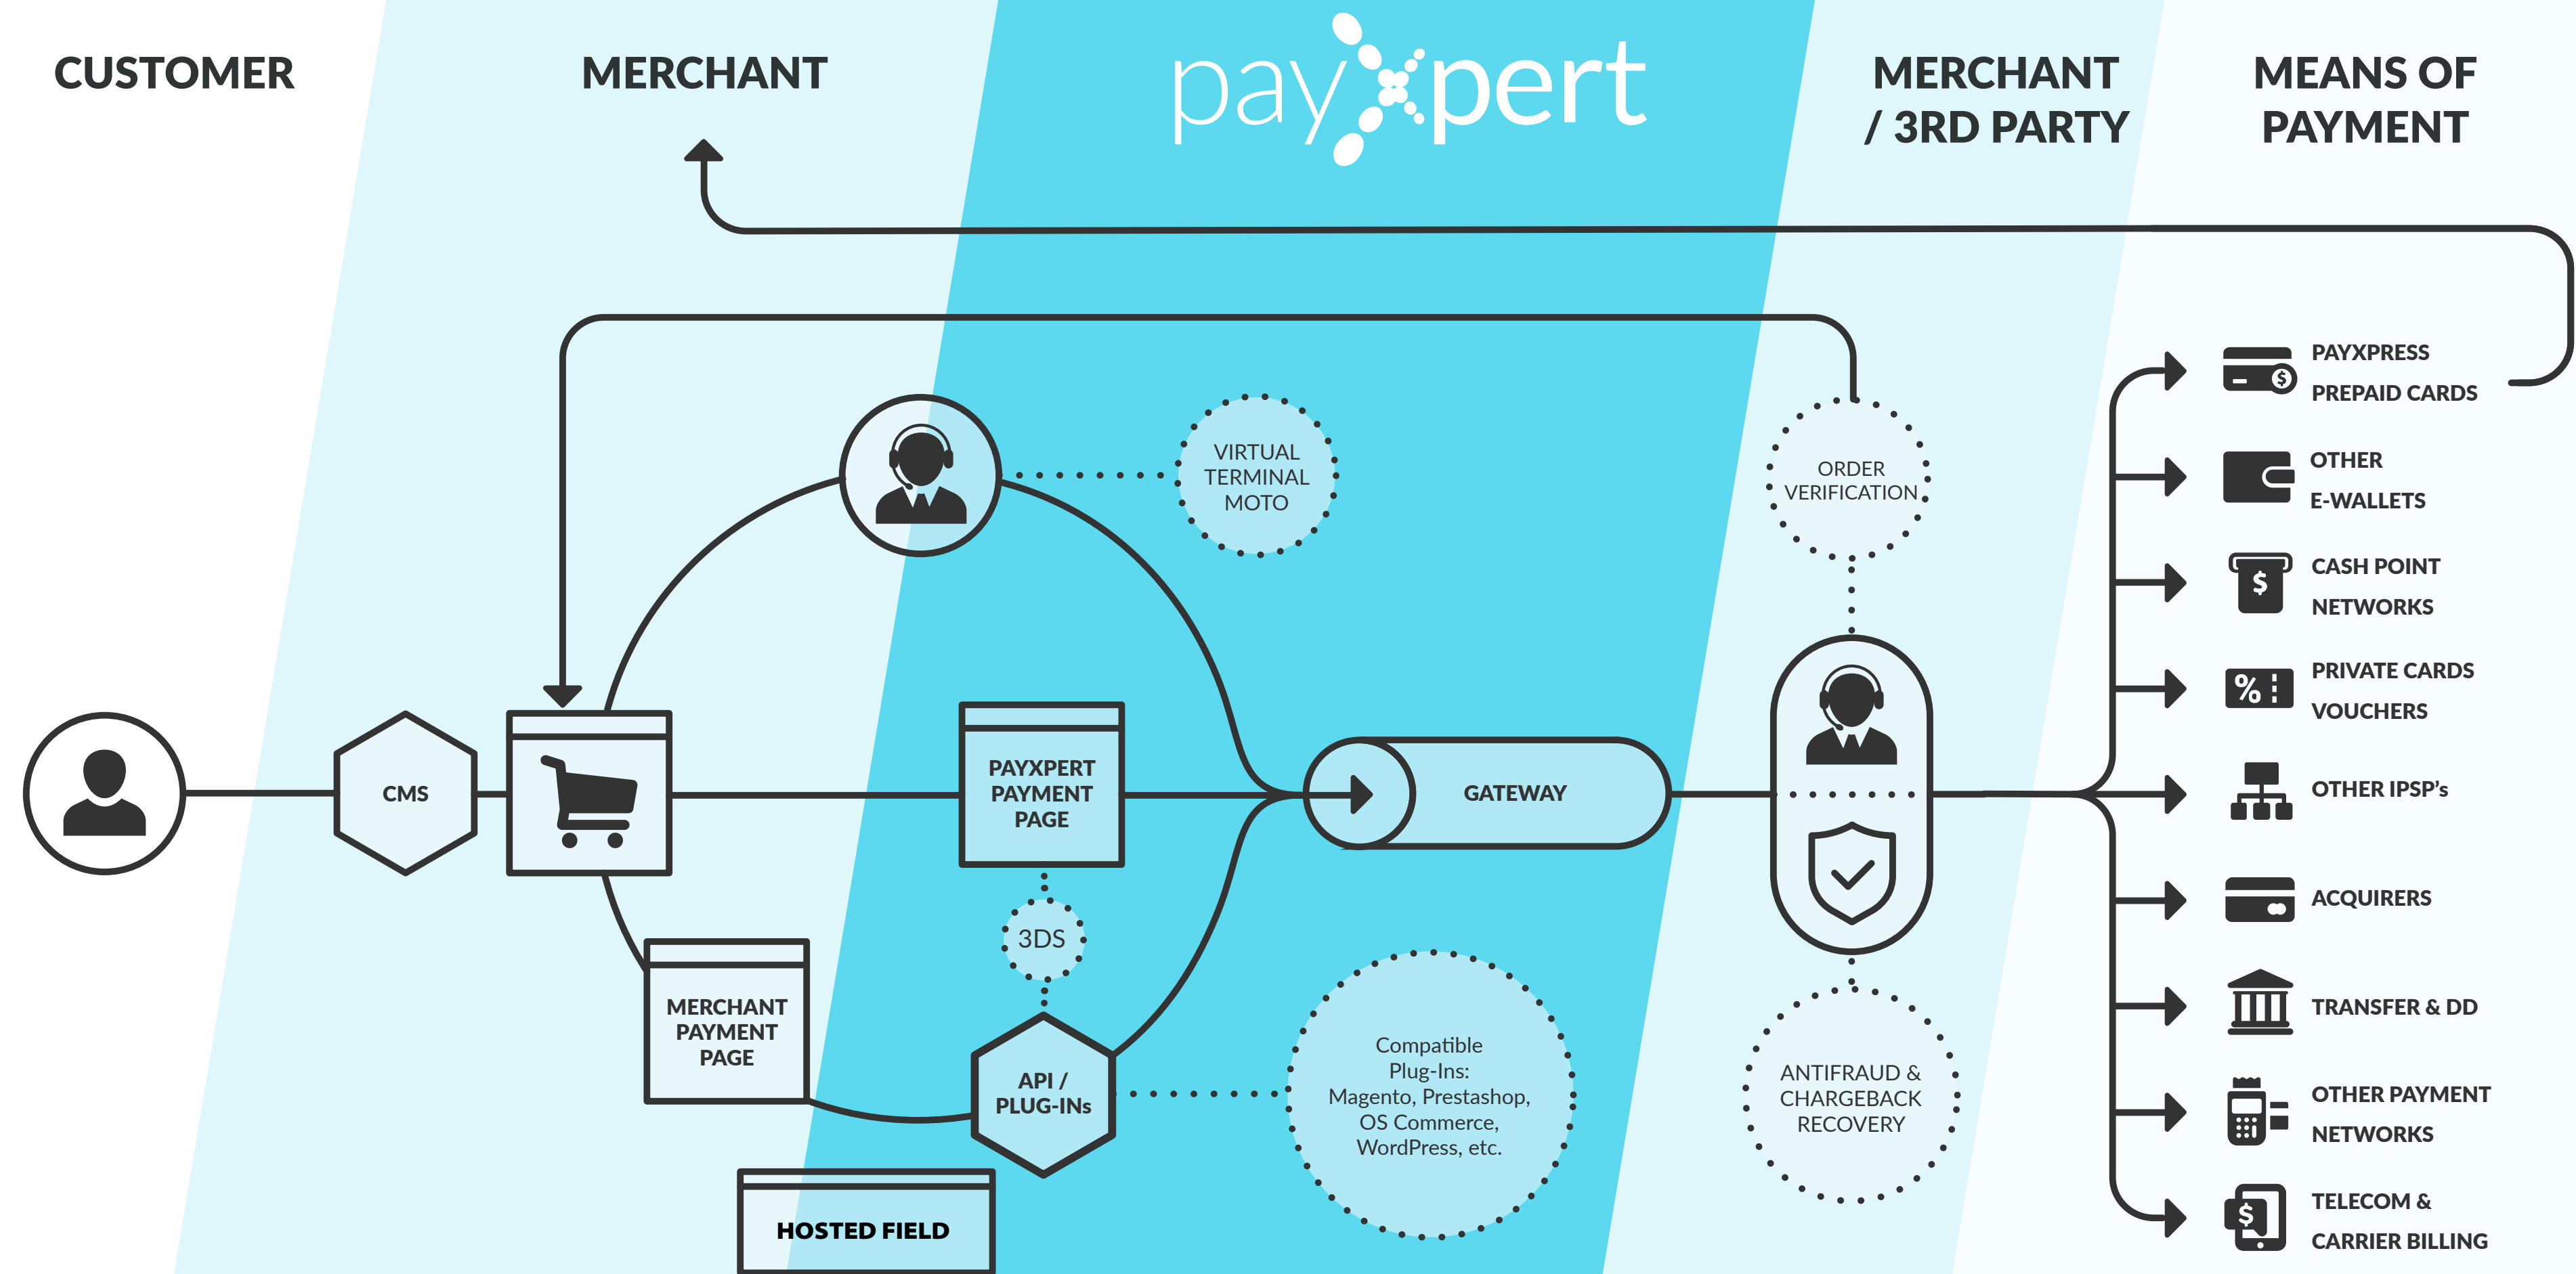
CUSTOMER

MERCHANT

payxpert

MERCHANT / 3RD PARTY

MEANS OF PAYMENT

VIRTUAL TERMINAL MOTO

ORDER VERIFICATION

CMS

PAYXPERT PAYMENT PAGE

GATEWAY

3DS

MERCHANT PAYMENT PAGE

API / PLUG-INs

Compatible Plug-Ins: Magento, Prestashop, OS Commerce, WordPress, etc.

ANTIFRAUD & CHARGEBACK RECOVERY

HOSTED FIELD

PAYXPRESS PREPAID CARDS

OTHER E-WALLETS

CASH POINT NETWORKS

PRIVATE CARDS VOUCHERS

OTHER IPSP's

ACQUIRERS

TRANSFER & DD

OTHER PAYMENT NETWORKS

TELECOM & CARRIER BILLING